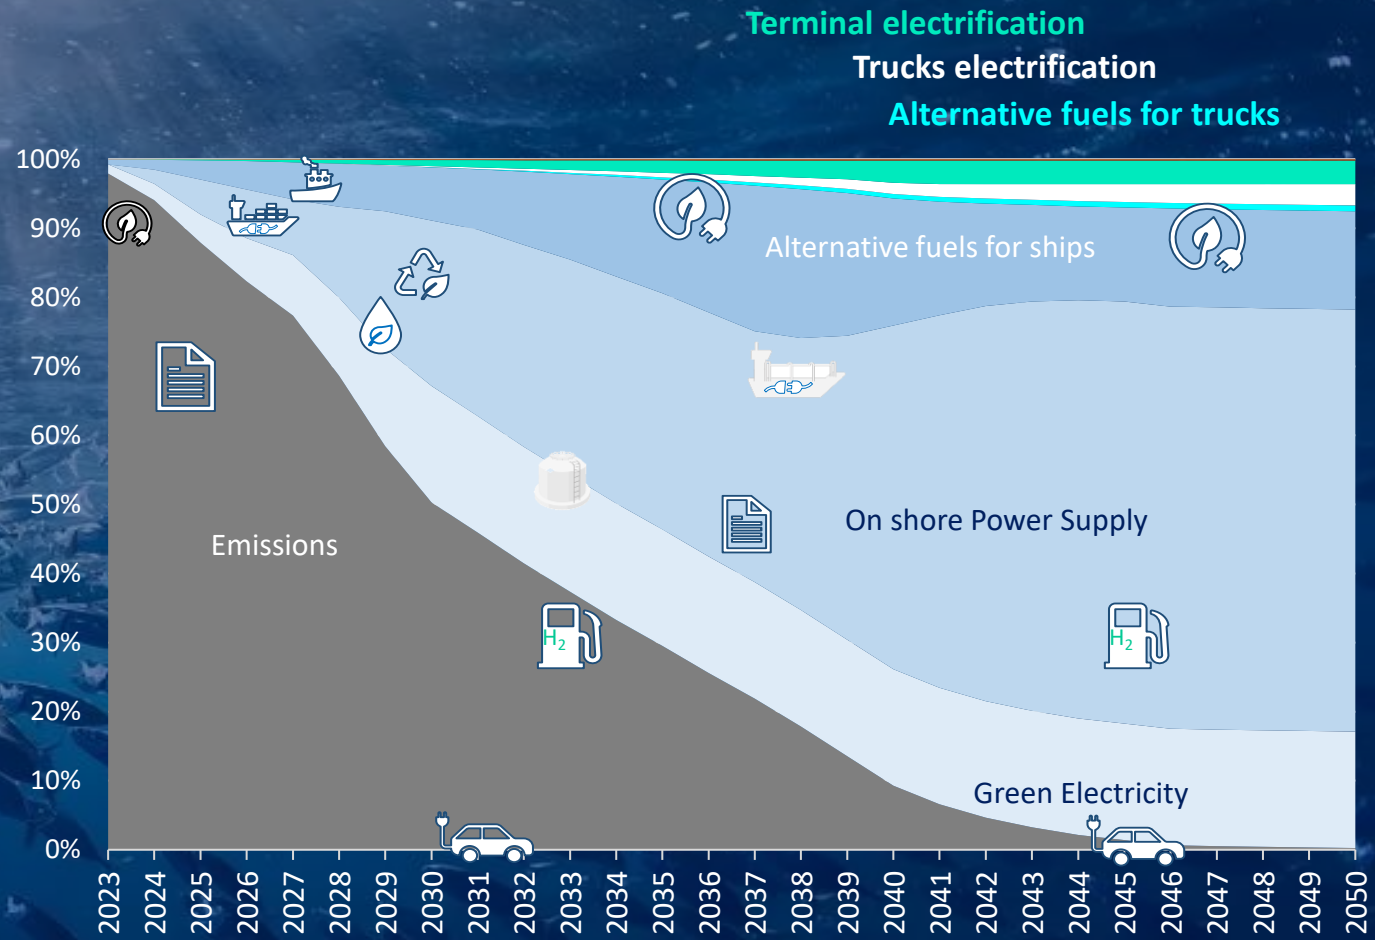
Terminal electrification
Trucks electrification
Alternative fuels for trucks

100%
90%
80%
70%
60%
50%
40%
30%
20%
10%
0%

Alternative fuels for ships

On shore Power Supply

Emissions

$H_2$

$H_2$

Green Electricity

2023
2024
2025
2026
2027
2028
2029
2030
2031
2032
2033
2034
2035
2036
2037
2038
2039
2040
2041
2042
2043
2044
2045
2046
2047
2048
2049
2050